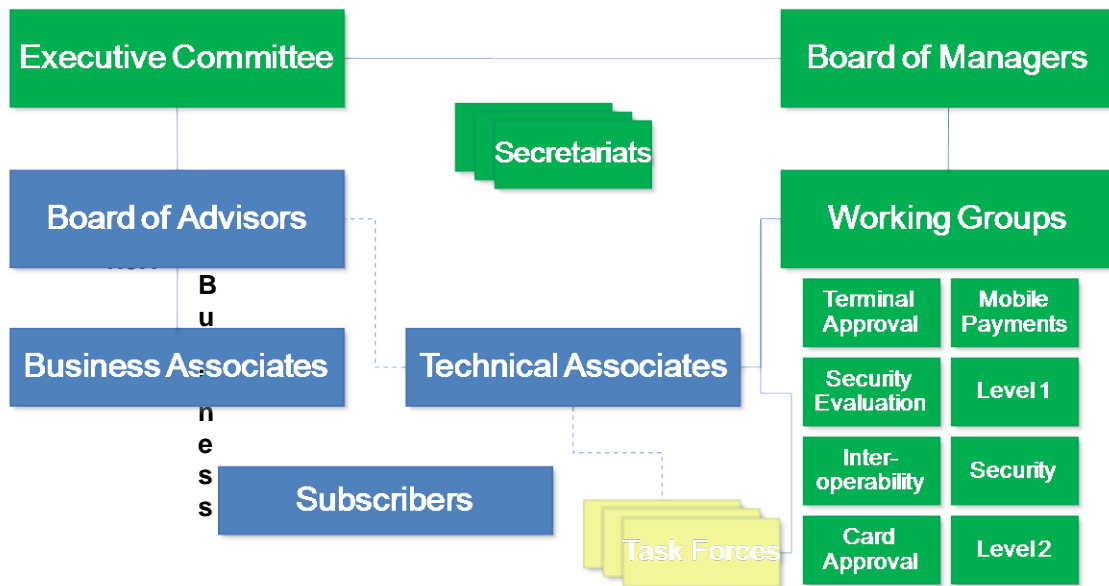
Executive Committee

Board of Managers

Secretariats

Board of Advisors

Working Groups

B u s i n e s s

Terminal Approval

Mobile Payments

Business Associates

Technical Associates

Security Evaluation

Level 1

Inter-operability

Security

Subscribers

Task Forces

Card Approval

Level 2